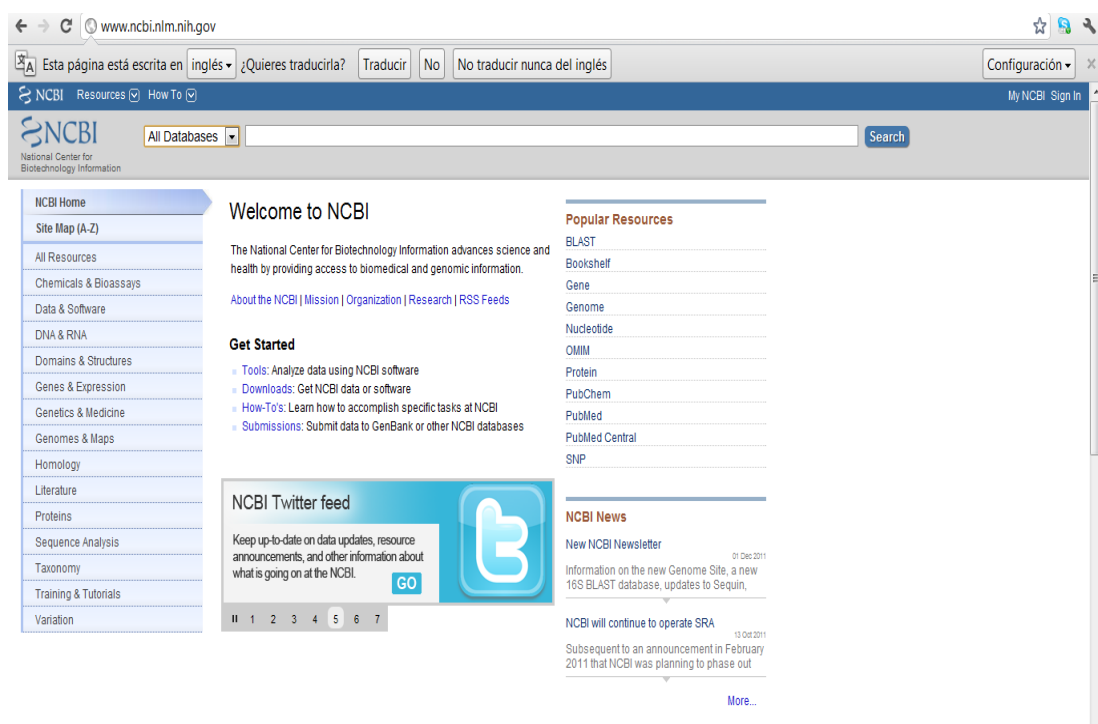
www.ncbi.nlm.nih.gov

Esta página está escrita en inglés ¿Quieres traducirla? Traducir No No traducir nunca del inglés Configuración

NCBI Resources How To My NCBI Sign In

NCBI
National Center for Biotechnology Information

All Databases Search

NCBI Home
Site Map (A-Z)
All Resources
Chemicals & Bioassays
Data & Software
DNA & RNA
Domains & Structures
Genes & Expression
Genetics & Medicine
Genomes & Maps
Homology
Literature
Proteins
Sequence Analysis
Taxonomy
Training & Tutorials
Variation

Welcome to NCBI

The National Center for Biotechnology Information advances science and health by providing access to biomedical and genomic information.

About the NCBI | Mission | Organization | Research | RSS Feeds

Get Started

Tools: Analyze data using NCBI software
Downloads: Get NCBI data or software
How-To's: Learn how to accomplish specific tasks at NCBI
Submissions: Submit data to GenBank or other NCBI databases

NCBI Twitter feed

Keep up-to-date on data updates, resource announcements, and other information about what is going on at the NCBI.

GO

II 1 2 3 4 5 6 7

Popular Resources
BLAST
Bookshelf
Gene
Genome
Nucleotide
OMIM
Protein
PubChem
PubMed
PubMed Central
SNP

NCBI News

New NCBI Newsletter
01 Dec 2011
Information on the new Genome Site, a new 16S BLAST database, updates to Sequin,

NCBI will continue to operate SRA
13 Oct 2011
Subsequent to an announcement in February 2011 that NCBI was planning to phase out

More...